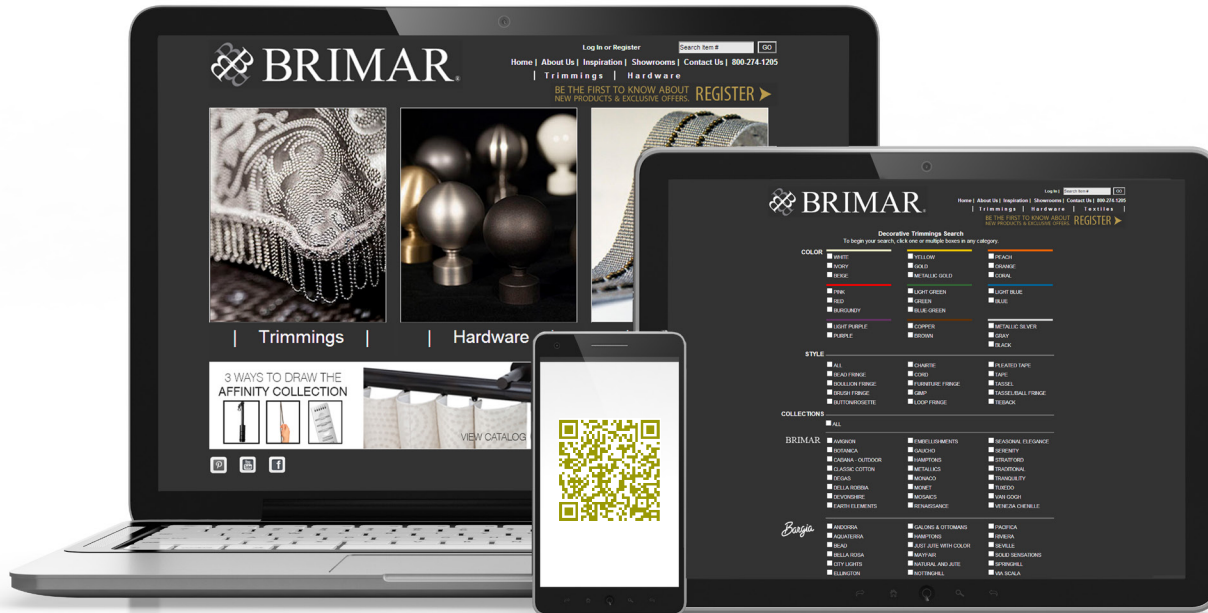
BRIMAR

Log In or Register

Search Item #

GO

Home | About Us | Inspiration | Showrooms | Contact Us | 800-274-1205

| Trimmings | Hardware

BE THE FIRST TO KNOW ABOUT NEW PRODUCTS & EXCLUSIVE OFFERS. REGISTER

| Trimmings |

| Hardware

3 WAYS TO DRAW THE AFFINITY COLLECTION

VIEW CATALOG

BRIMAR

Log In | Search Item # GO

Home | About Us | Inspiration | Showrooms | Contact Us | 800-274-1205

| Trimmings | Hardware | Textiles |

BE THE FIRST TO KNOW ABOUT NEW PRODUCTS & EXCLUSIVE OFFERS. REGISTER

Decorative Trimmings Search

To begin your search, click one or multiple boxes in any category.

COLOR

WHITE
IVORY
BEIGE
YELLOW
GOLD
METALLIC GOLD
PEACH
ORANGE
CORAL
PINK
RED
BURGUNDY
LIGHT GREEN
GREEN
BLUE GREEN
LIGHT BLUE
BLUE
LIGHT PURPLE
PURPLE
COPPER
BROWN
METALLIC SILVER
GRAY
BLACK

STYLE

ALL
BEAD FRINGE
BOULLION FRINGE
BRUSH FRINGE
BUTTON/ROSETTE
CHAIRTIE
CORD
FURNITURE FRINGE
GIMP
LOOP FRINGE
PLEATED TAPE
TAPE
TASSEL
TASSEL/BALL FRINGE
TIEBACK

COLLECTIONS

ALL

BRIMAR

AVIGNON
BOTANICA
CABANA - OUTDOOR
CLASSIC COTTON
DEGAS
DELLA ROBBIA
DEVONSHIRE
EARTH ELEMENTS
EMBELLISHMENTS
GAUCHO
HAMPTONS
METALLICS
MONACO
MONET
MOSAICS
RENAISSANCE
SEASONAL ELEGANCE
SERENITY
STRATFORD
TRADITIONAL
TRANQUILITY
TUXEDO
VAN GOGH
VENEZIA CHENILLE

Borgia

ANDORRA
AQUATERRA
BEAD
BELLA ROSA
CITY LIGHTS
ELLINGTON
GALONS & OTTOMANS
HAMPTONS
JUST JUTE WITH COLOR
MAYFAIR
NATURAL AND JUTE
NOTTINGHILL
PACIFICA
RIVIERA
SEVILLE
SOLID SENSATIONS
SPRINGHILL
VIA SCALA